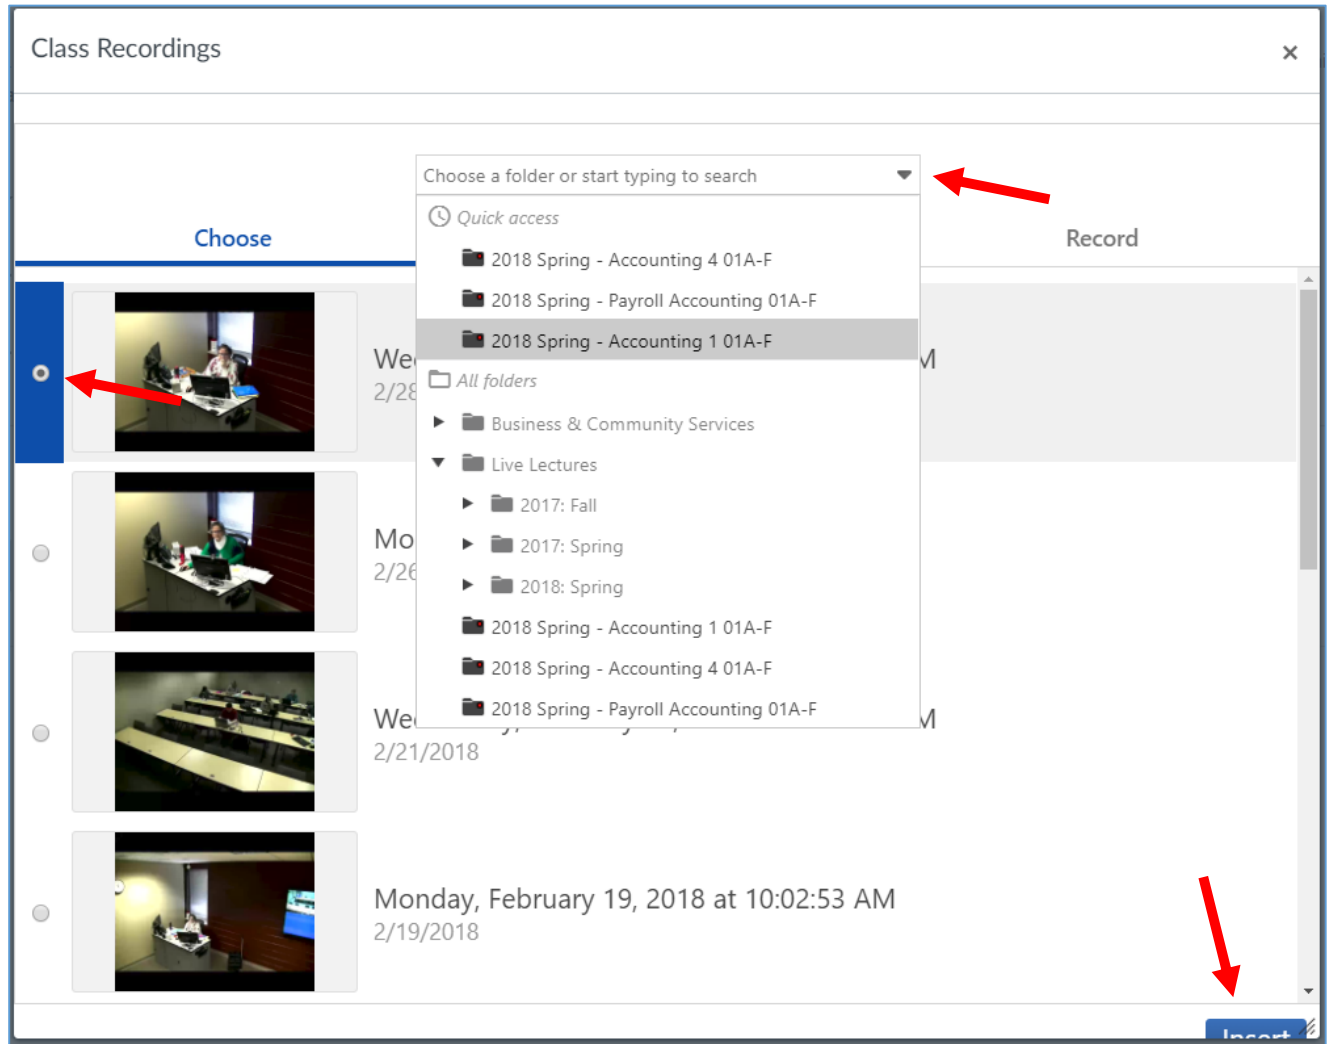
Class Recordings

×

Choose

Record

Choose a folder or start typing to search

Quick access

2018 Spring - Accounting 4 01A-F

2018 Spring - Payroll Accounting 01A-F

2018 Spring - Accounting 1 01A-F

All folders

Business & Community Services

Live Lectures

2017: Fall

2017: Spring

2018: Spring

2018 Spring - Accounting 1 01A-F

2018 Spring - Accounting 4 01A-F

2018 Spring - Payroll Accounting 01A-F

We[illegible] M
2/28

Mo
2/26

We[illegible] M
2/21/2018

Monday, February 19, 2018 at 10:02:53 AM
2/19/2018

Insert